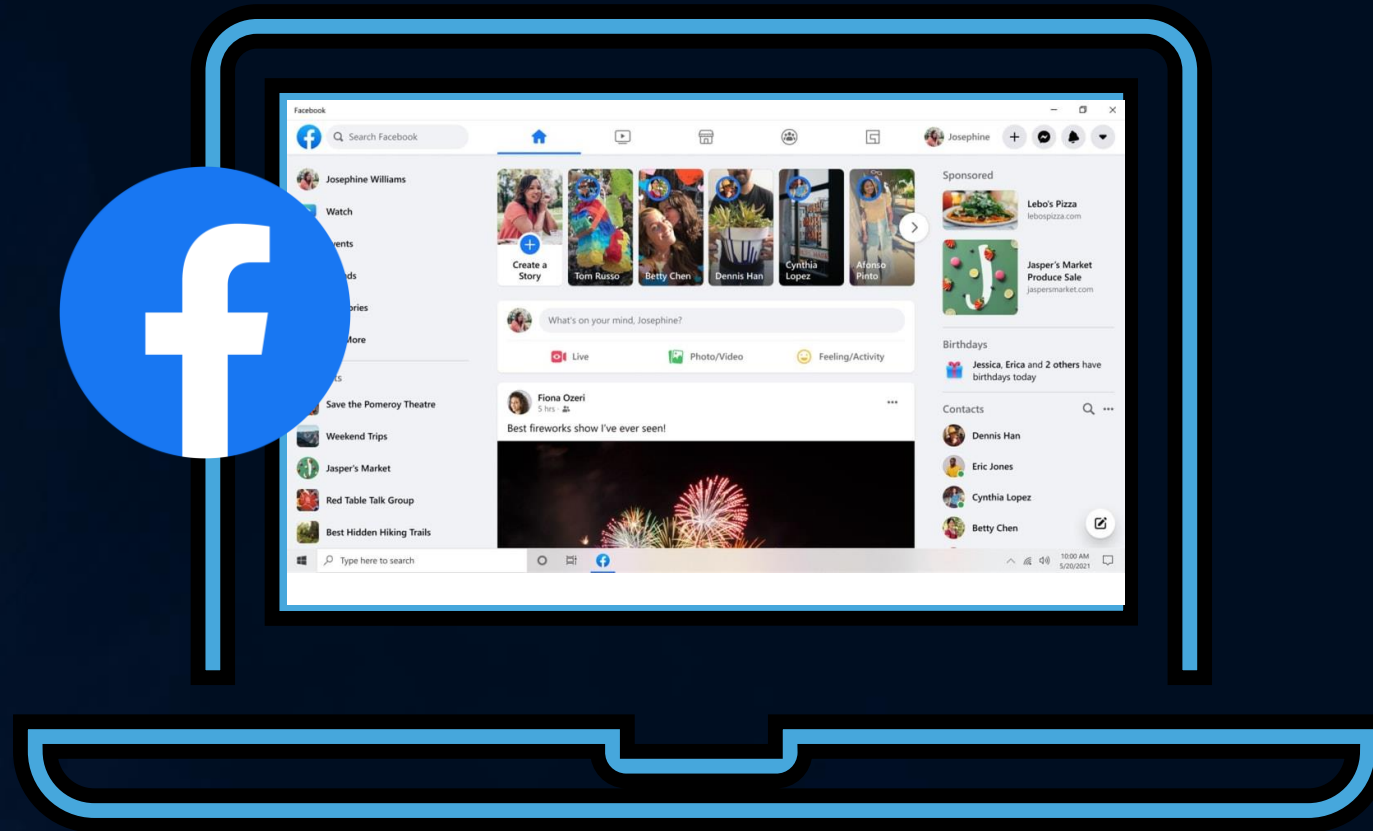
Facebook

Search Facebook

Josephine

Josephine Williams

Watch

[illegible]vents

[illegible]ds

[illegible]ories

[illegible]ore

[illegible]s

Save the Pomeroy Theatre

Weekend Trips

Jasper's Market

Red Table Talk Group

Best Hidden Hiking Trails

Create a Story

Tom Russo

Betty Chen

Dennis Han

Cynthia Lopez

Afonso Pinto

What's on your mind, Josephine?

Live

Photo/Video

Feeling/Activity

Fiona Ozeri

5 hrs ·

Best fireworks show I've ever seen!

Sponsored

Lebo's Pizza
lebospizza.com

Jasper's Market Produce Sale
jaspersmarket.com

Birthdays

Jessica, Erica and 2 others have birthdays today

Contacts

Dennis Han

Eric Jones

Cynthia Lopez

Betty Chen

Type here to search

10:00 AM
5/20/2021